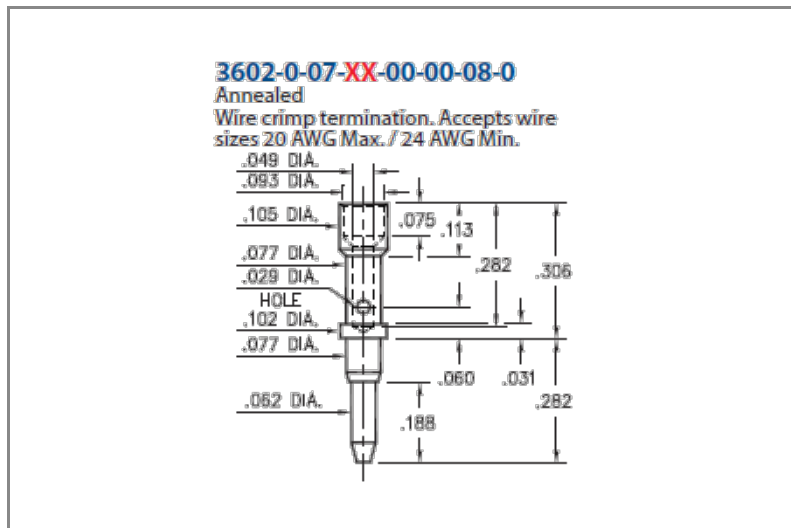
3602-0-07-XX-00-00-08-0
Annealed
Wire crimp termination. Accepts wire sizes 20 AWG Max. / 24 AWG Min.

.049 DIA.
.093 DIA.
.105 DIA.
.077 DIA.
.029 DIA.
HOLE
.102 DIA.
.077 DIA.
.062 DIA.
.075
.113
.282
.306
.060
.031
.282
.188